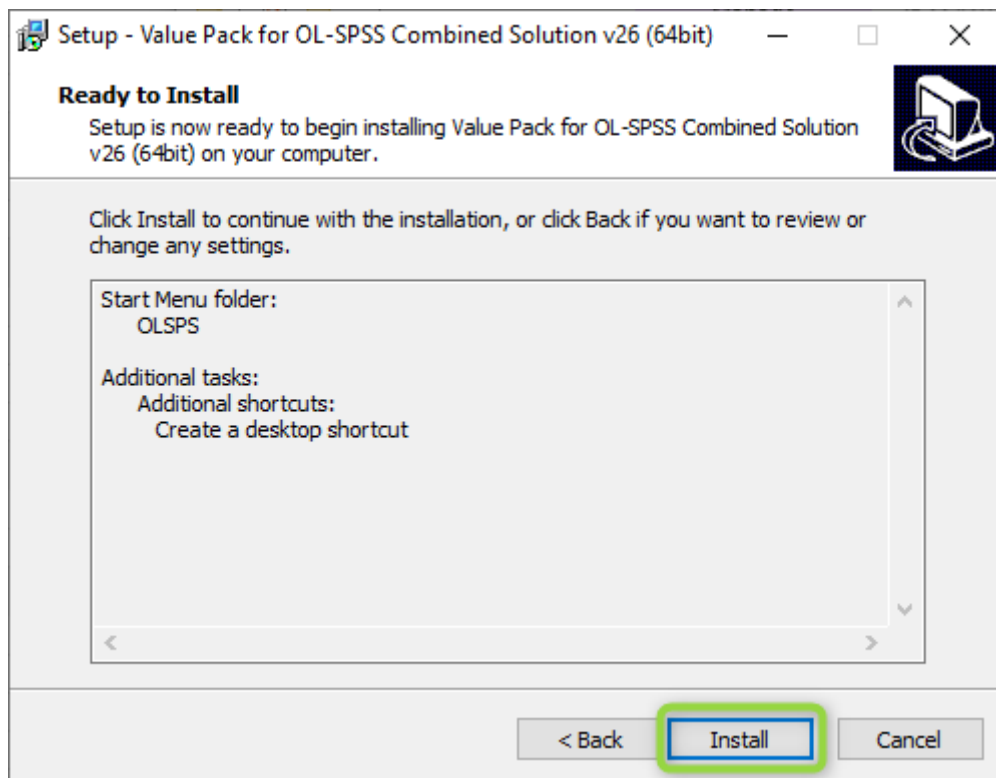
Setup - Value Pack for OL-SPSS Combined Solution v26 (64bit)

Ready to Install
Setup is now ready to begin installing Value Pack for OL-SPSS Combined Solution v26 (64bit) on your computer.

Click Install to continue with the installation, or click Back if you want to review or change any settings.

Start Menu folder:
OLSPS

Additional tasks:
Additional shortcuts:
Create a desktop shortcut

< Back
Install
Cancel